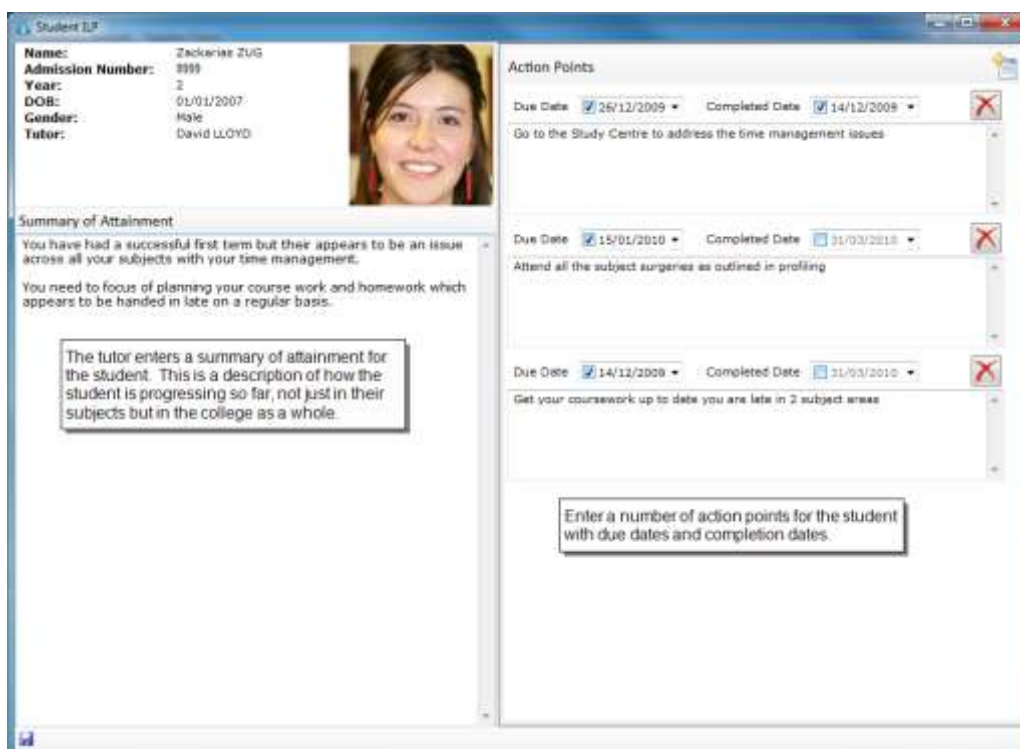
Student ILP

Name: Zackarias ZUG
Admission Number: 9999
Year: 2
DOB: 01/01/2007
Gender: Male
Tutor: David LLOYD

Summary of Attainment

You have had a successful first term but their appears to be an issue across all your subjects with your time management.

You need to focus of planning your course work and homework which appears to be handed in late on a regular basis.

The tutor enters a summary of attainment for the student. This is a description of how the student is progressing so far, not just in their subjects but in the college as a whole.

Action Points

Due Date 26/12/2009 Completed Date 14/12/2009
Go to the Study Centre to address the time management issues

Due Date 15/01/2010 Completed Date 31/03/2010
Attend all the subject surgeries as outlined in profiling

Due Date 14/12/2009 Completed Date 31/03/2010
Get your coursework up to date you are late in 2 subject areas

Enter a number of action points for the student with due dates and completion dates.